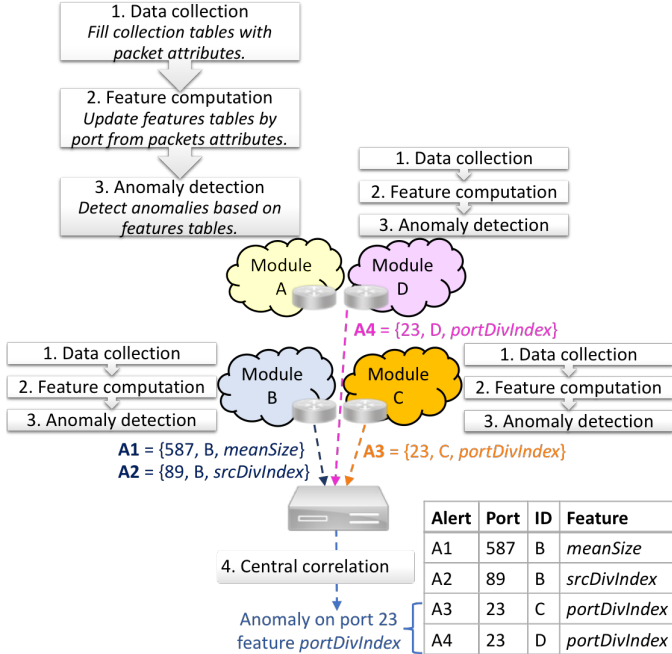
1. Data collection
Fill collection tables with packet attributes.

2. Feature computation
Update features tables by port from packets attributes.

3. Anomaly detection
Detect anomalies based on features tables.

1. Data collection
2. Feature computation
3. Anomaly detection

Module A

Module D

A4 = {23, D, portDivIndex}

1. Data collection
2. Feature computation
3. Anomaly detection

Module B

Module C

1. Data collection
2. Feature computation
3. Anomaly detection

A1 = {587, B, meanSize}
A2 = {89, B, srcDivIndex}

A3 = {23, C, portDivIndex}

4. Central correlation

Anomaly on port 23 feature portDivIndex

| Alert | Port | ID | Feature |
|---|---|---|---|
| A1 | 587 | B | meanSize |
| A2 | 89 | B | srcDivIndex |
| A3 | 23 | C | portDivIndex |
| A4 | 23 | D | portDivIndex |